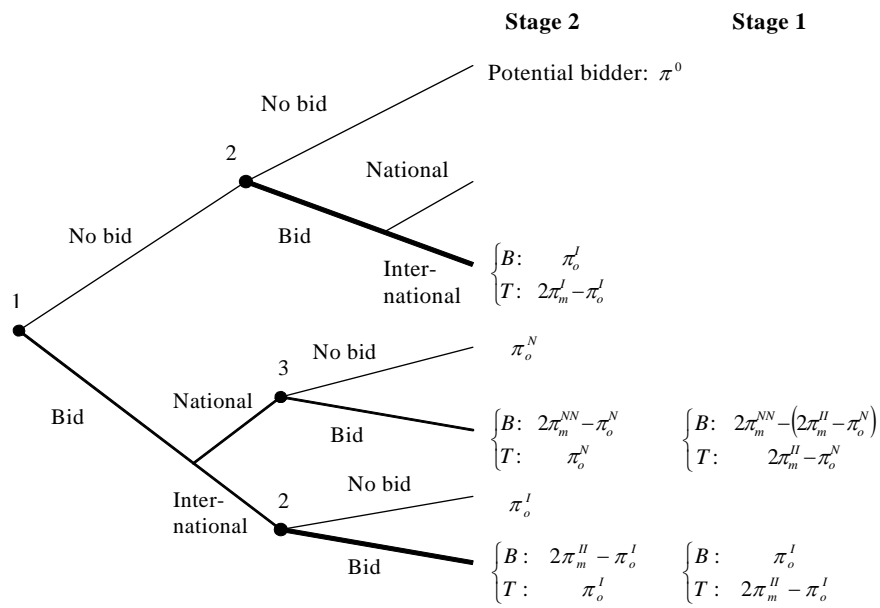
Stage 2

Stage 1

Potential bidder: $\pi^0$

No bid

2

National

No bid

Bid

International

$\begin{cases} B: & \pi_o^I \\ T: & 2\pi_m^I - \pi_o^I \end{cases}$

1

No bid

3

$\pi_o^N$

National

Bid

Bid

$\begin{cases} B: & 2\pi_m^{NN} - \pi_o^N \\ T: & \pi_o^N \end{cases}$

$\begin{cases} B: & 2\pi_m^{NN} - \left(2\pi_m^{II} - \pi_o^N\right) \\ T: & 2\pi_m^{II} - \pi_o^N \end{cases}$

No bid

International

2

$\pi_o^I$

Bid

$\begin{cases} B: & 2\pi_m^{II} - \pi_o^I \\ T: & \pi_o^I \end{cases}$

$\begin{cases} B: & \pi_o^I \\ T: & 2\pi_m^{II} - \pi_o^I \end{cases}$